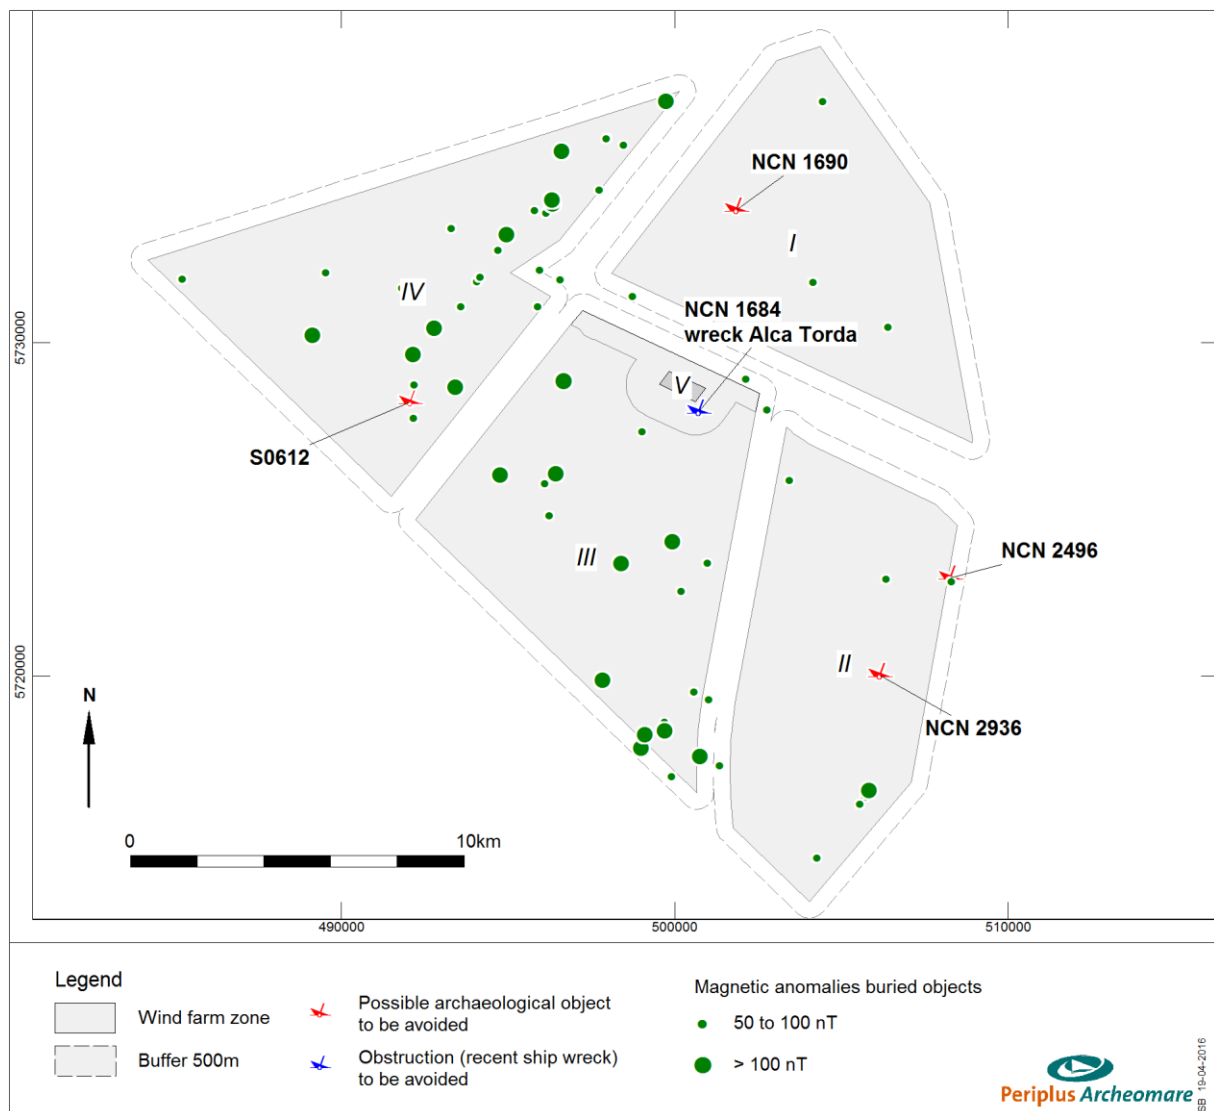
NCN 1690

I

IV

NCN 1684
wreck Alca Torda

V

S0612

III

NCN 2496

II

NCN 2936

5730000

5720000

N

0

10km

490000

500000

510000

Legend

Wind farm zone

Buffer 500m

Possible archaeological object to be avoided

Obstruction (recent ship wreck) to be avoided

Magnetic anomalies buried objects

50 to 100 nT

> 100 nT

Periplus Archeomare

SB 19-04-2016